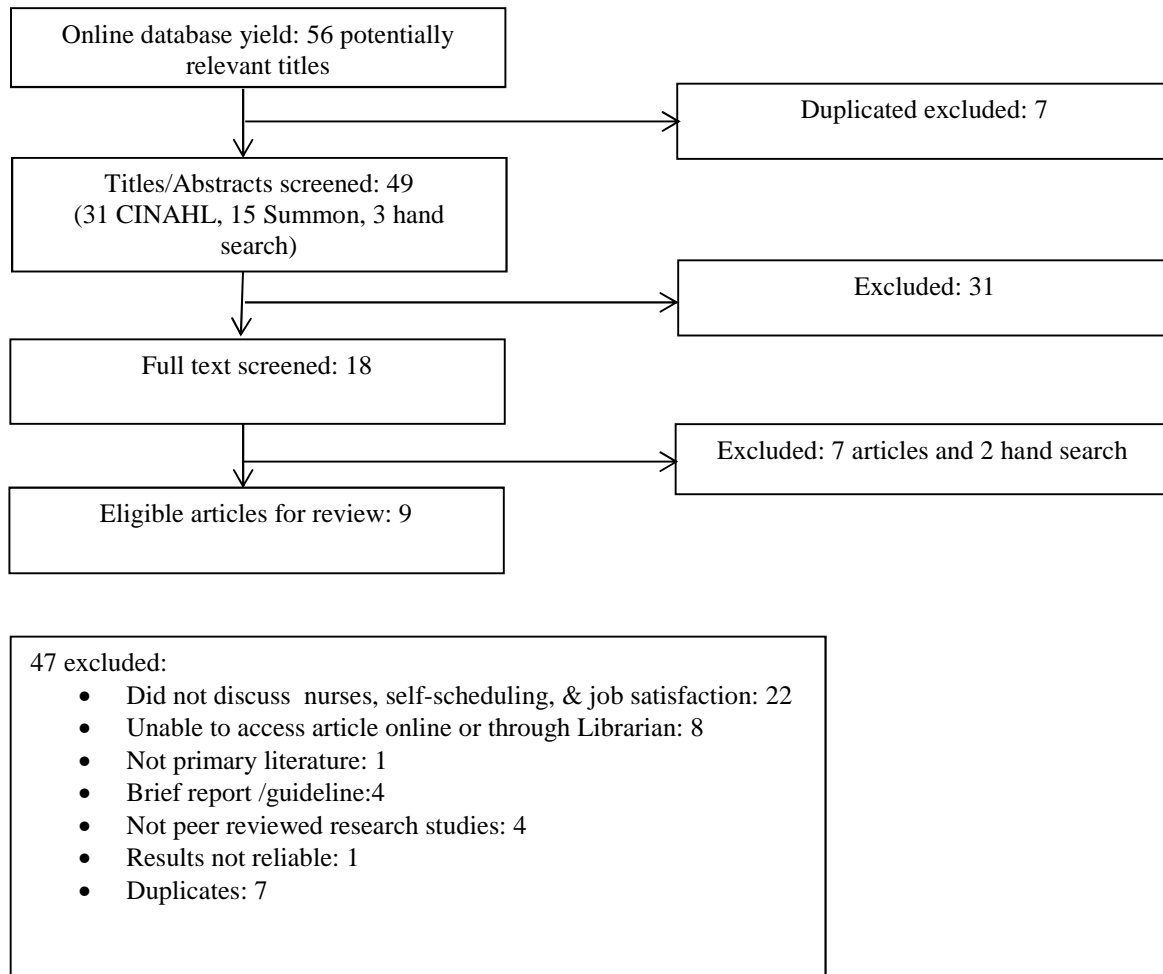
Online database yield: 56 potentially relevant titles

Duplicated excluded: 7

Titles/Abstracts screened: 49 (31 CINAHL, 15 Summon, 3 hand search)

Excluded: 31

Full text screened: 18

Excluded: 7 articles and 2 hand search

Eligible articles for review: 9

47 excluded:
- Did not discuss nurses, self-scheduling, & job satisfaction: 22
- Unable to access article online or through Librarian: 8
- Not primary literature: 1
- Brief report /guideline:4
- Not peer reviewed research studies: 4
- Results not reliable: 1
- Duplicates: 7